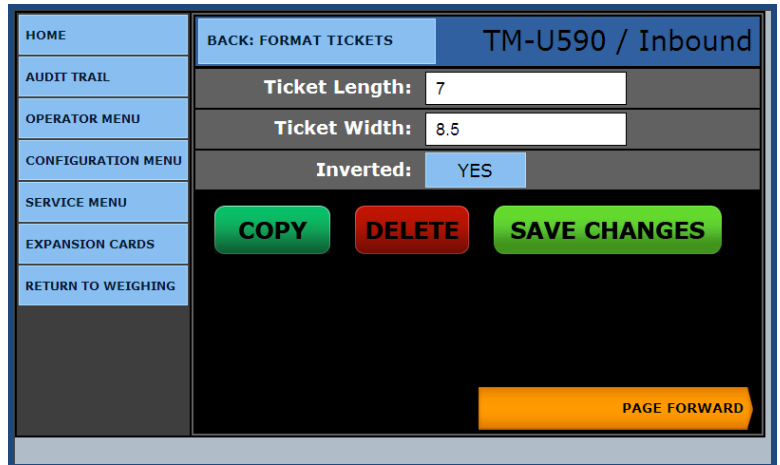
HOME

AUDIT TRAIL

OPERATOR MENU

CONFIGURATION MENU

SERVICE MENU

EXPANSION CARDS

RETURN TO WEIGHING

BACK: FORMAT TICKETS

TM-U590 / Inbound

Ticket Length: 7

Ticket Width: 8.5

Inverted: YES

COPY

DELETE

SAVE CHANGES

PAGE FORWARD